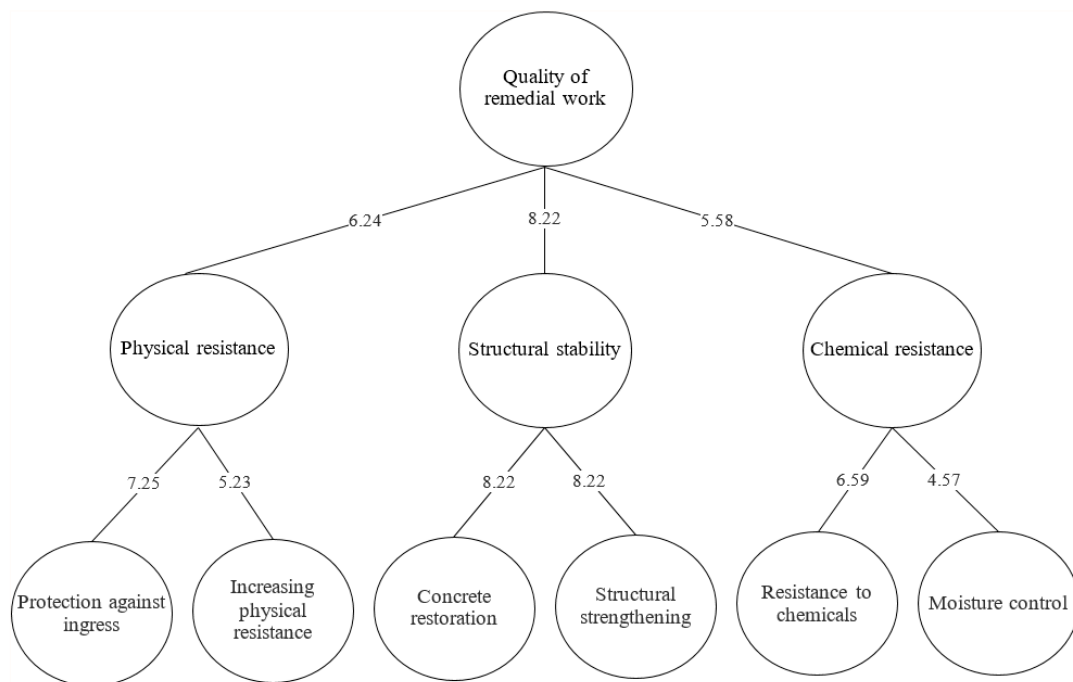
Quality of remedial work

6.24

8.22

5.58

Physical resistance

Structural stability

Chemical resistance

7.25

5.23

8.22

8.22

6.59

4.57

Protection against ingress

Increasing physical resistance

Concrete restoration

Structural strengthening

Resistance to chemicals

Moisture control